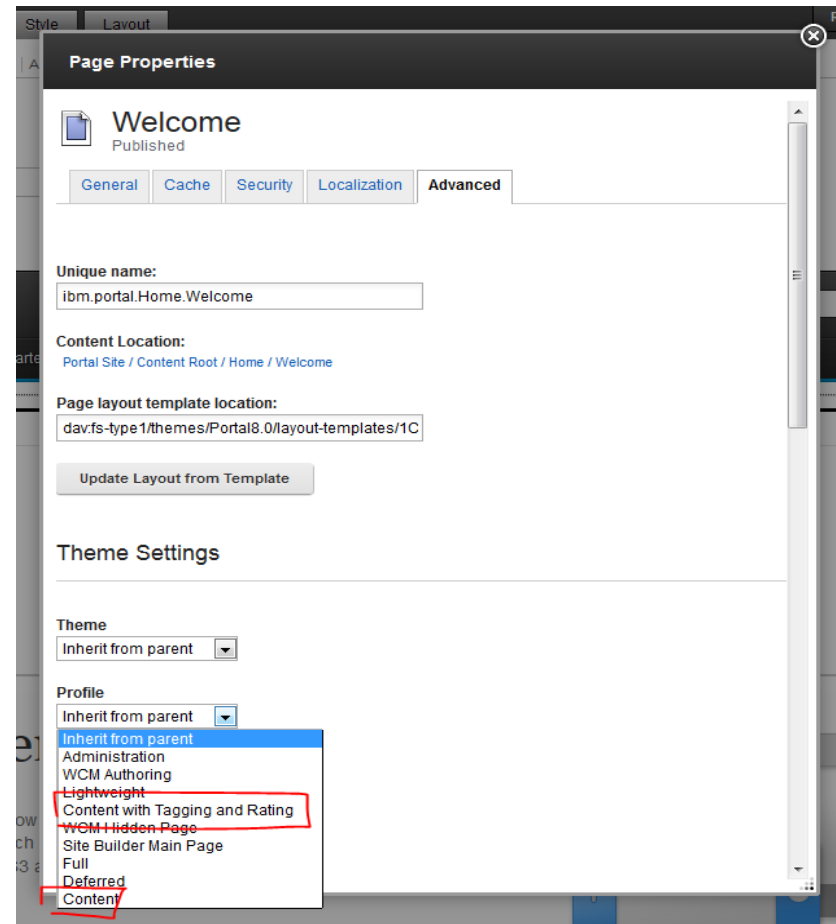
Style Layout

Page Properties

Welcome
Published

General Cache Security Localization Advanced

Unique name:
ibm.portal.Home.Welcome

Content Location:
Portal Site / Content Root / Home / Welcome

Page layout template location:
dav:fs-type1/themes/Portal8.0/layout-templates/1C

Update Layout from Template

Theme Settings

Theme
Inherit from parent

Profile
Inherit from parent
Inherit from parent
Administration
WCM Authoring
Lightweight
Content with Tagging and Rating
WCM Hidden Page
Site Builder Main Page
Full
Deferred
Content